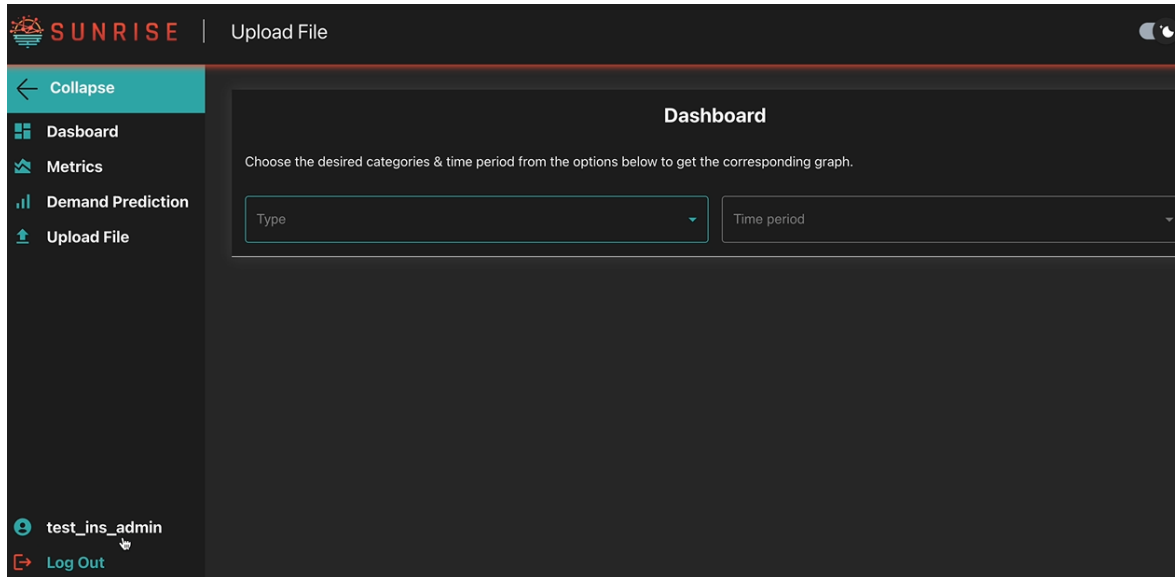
SUNRISE | Upload File

Collapse
Dasboard
Metrics
Demand Prediction
Upload File

Dashboard

Choose the desired categories & time period from the options below to get the corresponding graph.

Type
Time period

test_ins_admin
Log Out